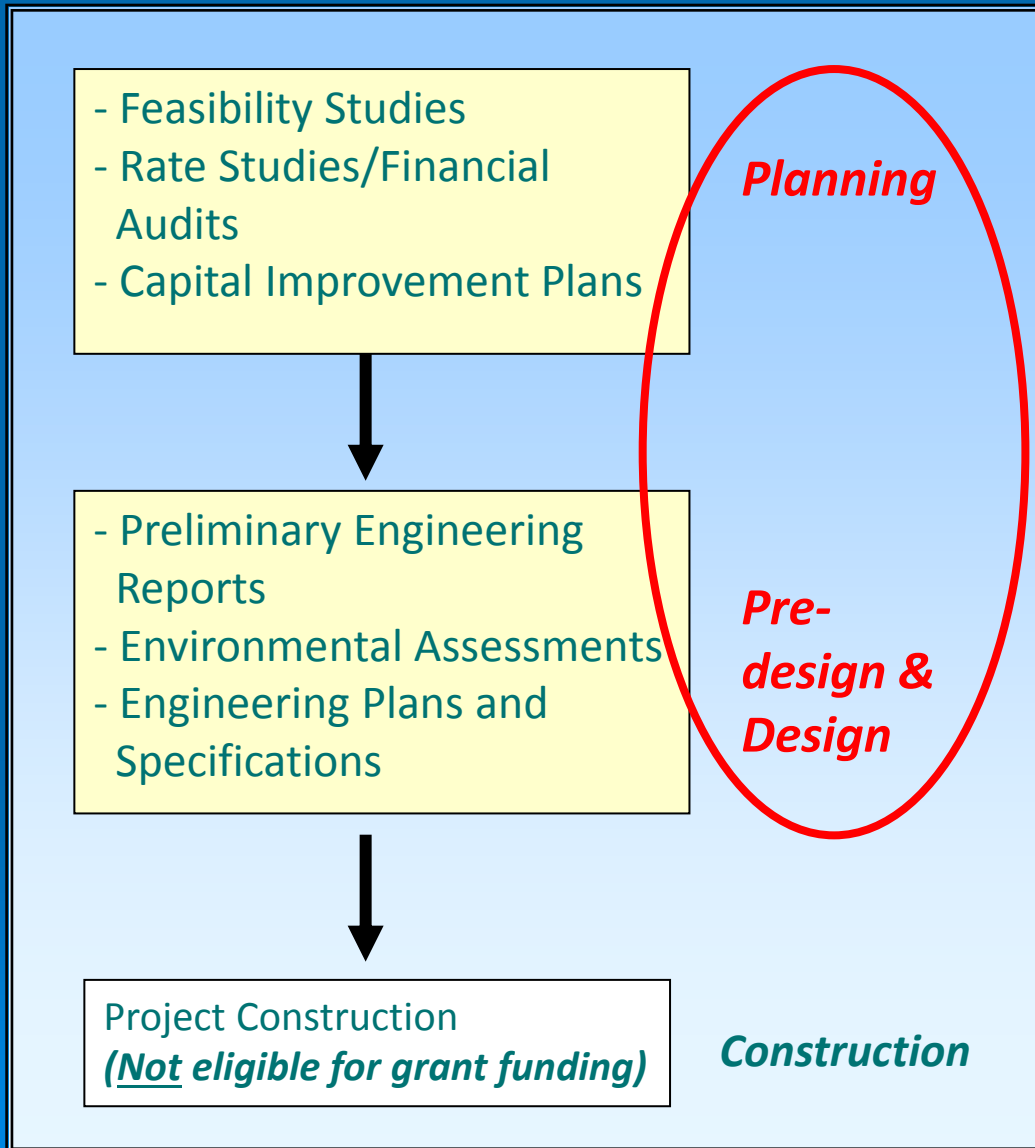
- Feasibility Studies
- Rate Studies/Financial Audits
- Capital Improvement Plans

Planning

- Preliminary Engineering Reports
- Environmental Assessments
- Engineering Plans and Specifications

Pre-design & Design

Project Construction
*(<u>Not</u> eligible for grant funding)*

Construction